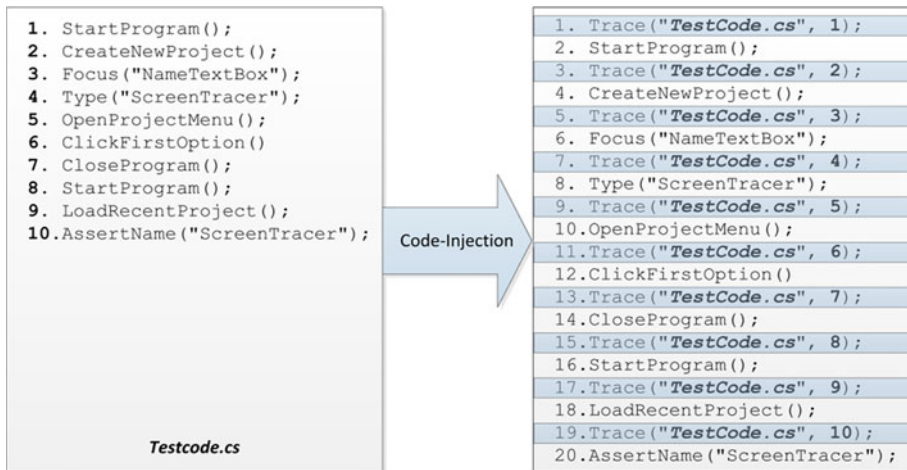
1. StartProgram();
2. CreateNewProject();
3. Focus("NameTextBox");
4. Type("ScreenTracer");
5. OpenProjectMenu();
6. ClickFirstOption()
7. CloseProgram();
8. StartProgram();
9. LoadRecentProject();
10. AssertName("ScreenTracer");

Testcode.cs

Code-Injection

1. Trace("TestCode.cs", 1);
2. StartProgram();
3. Trace("TestCode.cs", 2);
4. CreateNewProject();
5. Trace("TestCode.cs", 3);
6. Focus("NameTextBox");
7. Trace("TestCode.cs", 4);
8. Type("ScreenTracer");
9. Trace("TestCode.cs", 5);
10. OpenProjectMenu();
11. Trace("TestCode.cs", 6);
12. ClickFirstOption()
13. Trace("TestCode.cs", 7);
14. CloseProgram();
15. Trace("TestCode.cs", 8);
16. StartProgram();
17. Trace("TestCode.cs", 9);
18. LoadRecentProject();
19. Trace("TestCode.cs", 10);
20. AssertName("ScreenTracer");